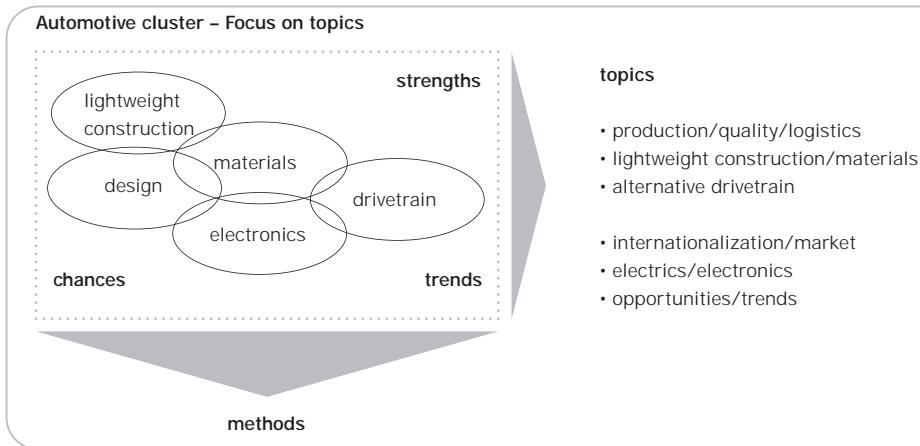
Automotive cluster – Focus on topics

strengths

lightweight construction

materials

design

drivetrain

electronics

chances

trends

methods

topics

• production/quality/logistics
• lightweight construction/materials
• alternative drivetrain

• internationalization/market
• electrics/electronics
• opportunities/trends